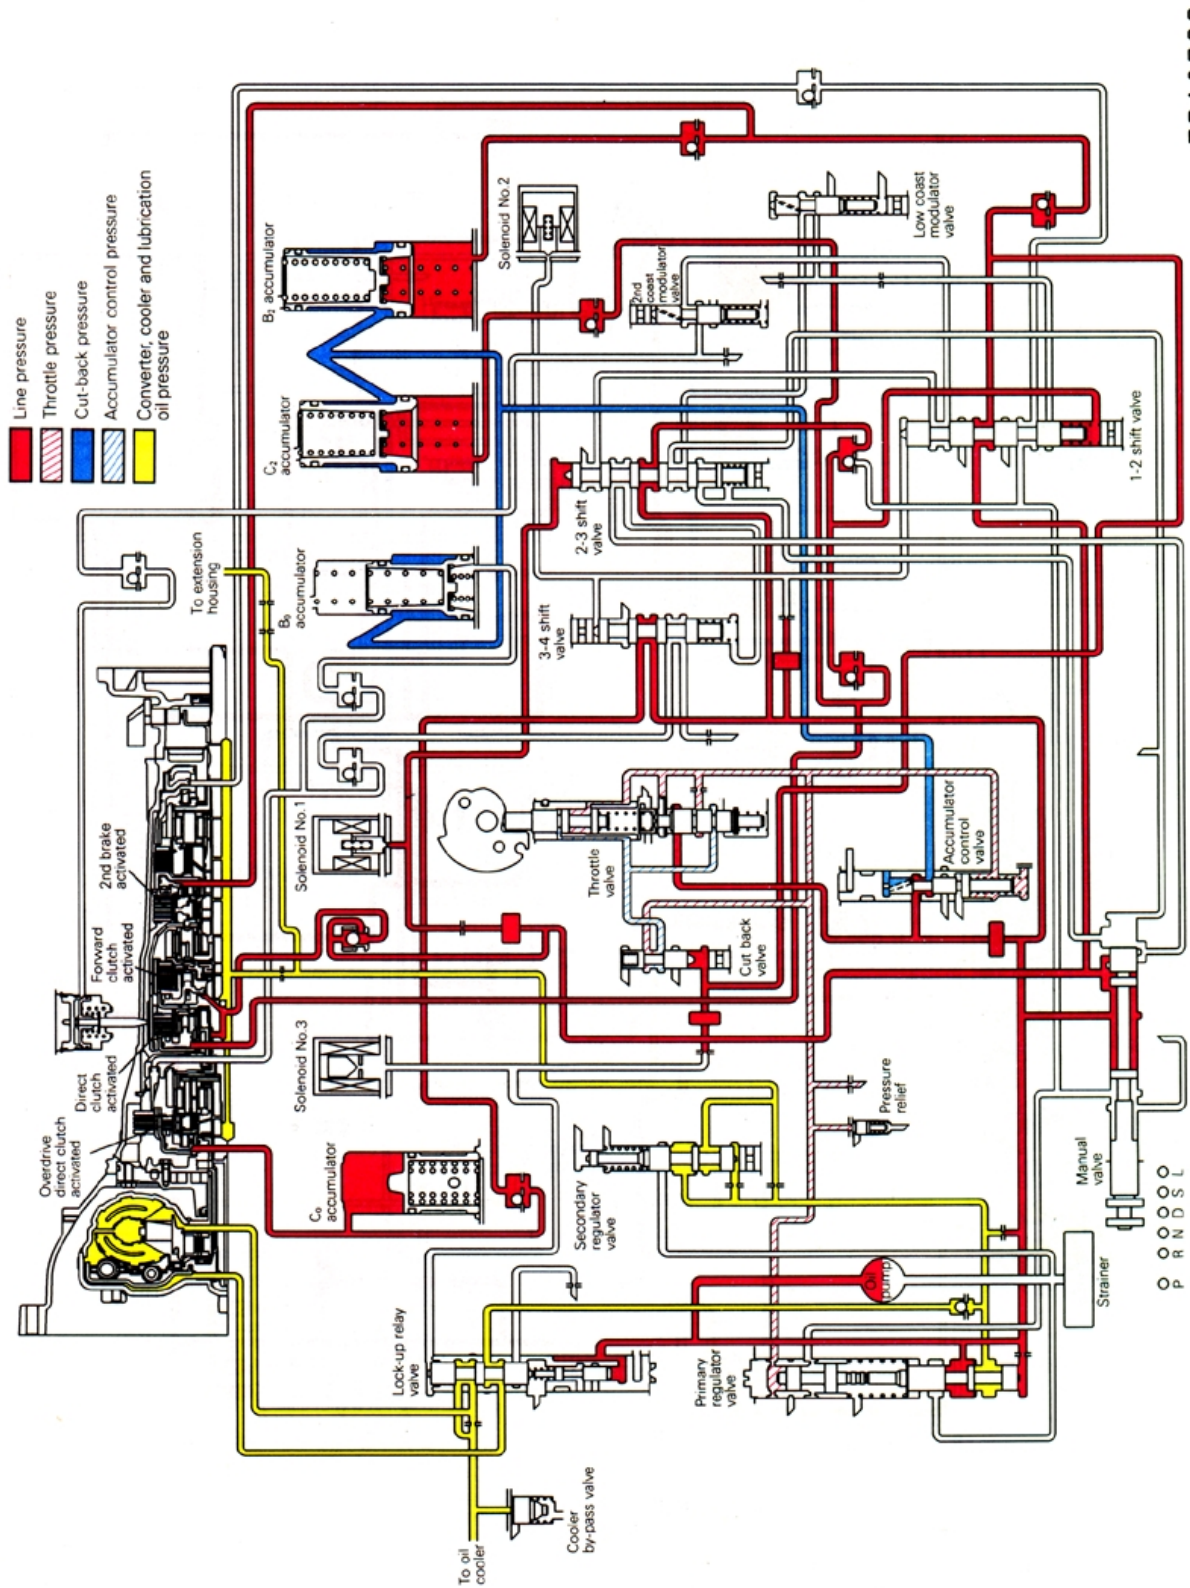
Line pressure
Throttle pressure
Cut-back pressure
Accumulator control pressure
Converter, cooler and lubrication oil pressure

B₂ accumulator
C₂ accumulator
B₀ accumulator
To extension housing
Solenoid No.2
Low coast modulator valve
2nd coast modulator valve
1-2 shift valve
2-3 shift valve
3-4 shift valve
Accumulator control valve
Throttle valve
Cut back valve
Solenoid No.1
2nd brake activated
Forward clutch activated
Direct clutch activated
Overdrive direct clutch activated
Solenoid No.3
Pressure relief
C₀ accumulator
Secondary regulator valve
Manual valve
P R N D S L
Oil pump
Strainer
Lock-up relay valve
Primary regulator valve
Cooler by-pass valve
To oil cooler